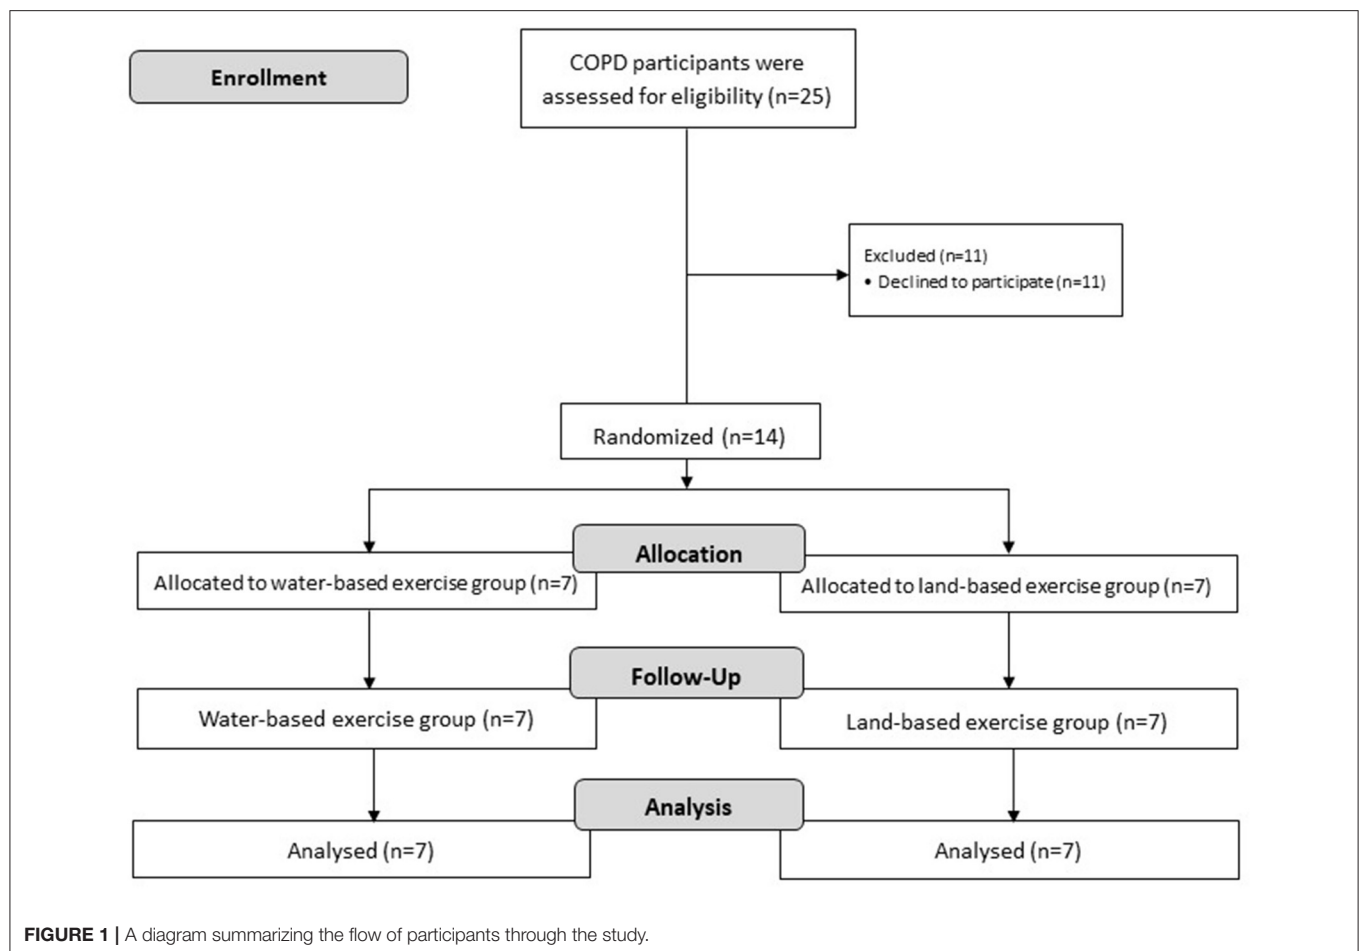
Enrollment

COPD participants were assessed for eligibility (n=25)

Excluded (n=11)
• Declined to participate (n=11)

Randomized (n=14)

Allocation

Allocated to water-based exercise group (n=7)

Allocated to land-based exercise group (n=7)

Follow-Up

Water-based exercise group (n=7)

Land-based exercise group (n=7)

Analysis

Analysed (n=7)

Analysed (n=7)

FIGURE 1 | A diagram summarizing the flow of participants through the study.